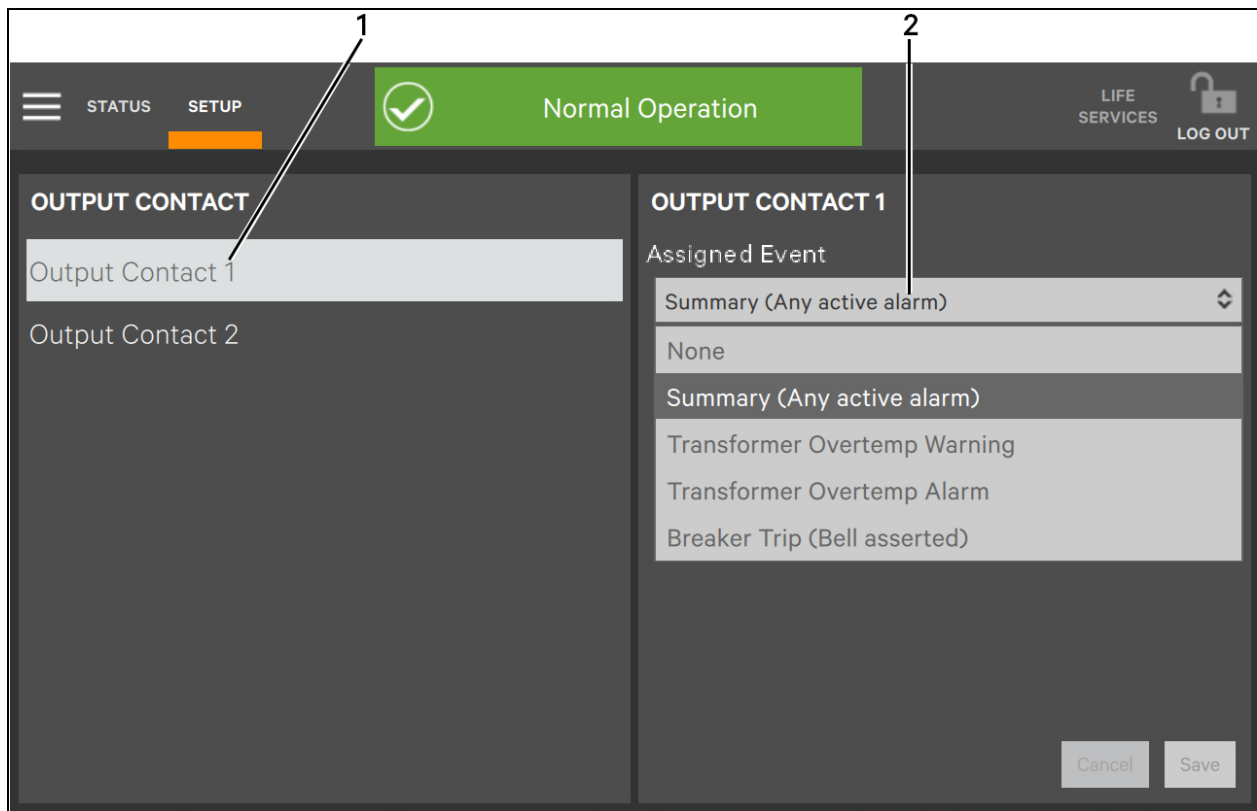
1

2

STATUS SETUP

Normal Operation

LIFE SERVICES

LOG OUT

OUTPUT CONTACT

Output Contact 1

Output Contact 2

OUTPUT CONTACT 1

Assigned Event

Summary (Any active alarm)

None

Summary (Any active alarm)

Transformer Overtemp Warning

Transformer Overtemp Alarm

Breaker Trip (Bell asserted)

Cancel

Save